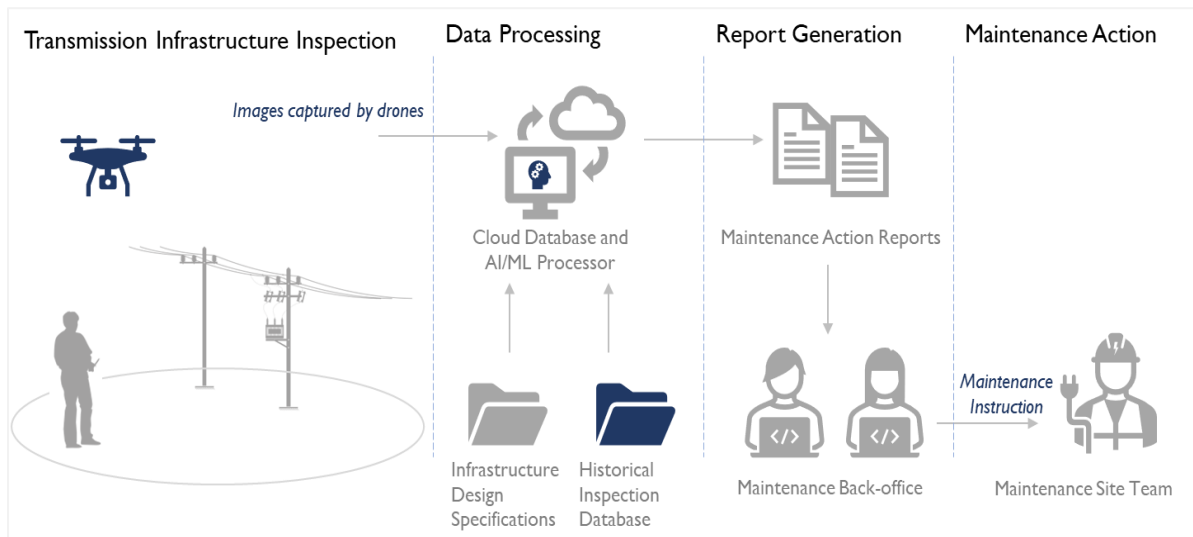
Transmission Infrastructure Inspection

Data Processing

Report Generation

Maintenance Action

Images captured by drones

Cloud Database and AI/ML Processor

Maintenance Action Reports

Infrastructure Design Specifications

Historical Inspection Database

Maintenance Back-office

Maintenance Instruction

Maintenance Site Team